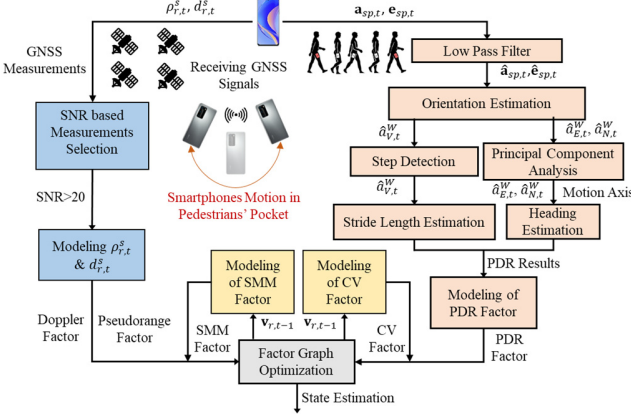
$\rho_{r,t}^{s}$, $d_{r,t}^{s}$

$\mathbf{a}_{sp,t}$, $\mathbf{e}_{sp,t}$

GNSS Measurements

Receiving GNSS Signals

Low Pass Filter

$\hat{\mathbf{a}}_{sp,t}$,$\hat{\mathbf{e}}_{sp,t}$

SNR based Measurements Selection

Orientation Estimation

$\hat{a}_{V,t}^{W}$

$\hat{a}_{E,t}^{W}$, $\hat{a}_{N,t}^{W}$

Step Detection

Principal Component Analysis

$\hat{a}_{V,t}^{W}$

$\hat{a}_{E,t}^{W}$, $\hat{a}_{N,t}^{W}$

Motion Axis

Smartphones Motion in Pedestrians' Pocket

SNR>20

Stride Length Estimation

Heading Estimation

Modeling $\rho_{r,t}^{s}$ & $d_{r,t}^{s}$

Modeling of SMM Factor

Modeling of CV Factor

PDR Results

Modeling of PDR Factor

Doppler Factor

Pseudorange Factor

SMM Factor

$\mathbf{v}_{r,t-1}$

$\mathbf{v}_{r,t-1}$

CV Factor

PDR Factor

Factor Graph Optimization

State Estimation